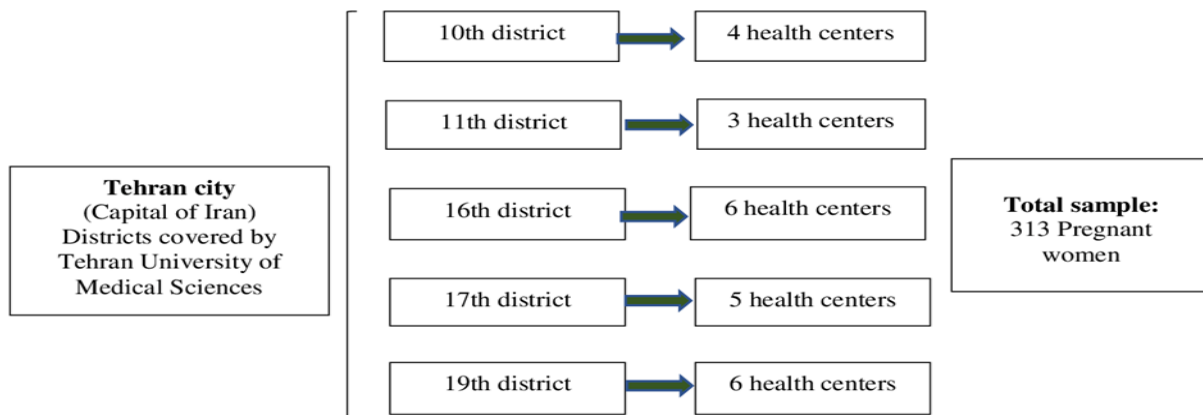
Tehran city
(Capital of Iran)
Districts covered by Tehran University of Medical Sciences

10th district
4 health centers

11th district
3 health centers

16th district
6 health centers

17th district
5 health centers

19th district
6 health centers

Total sample:
313 Pregnant women